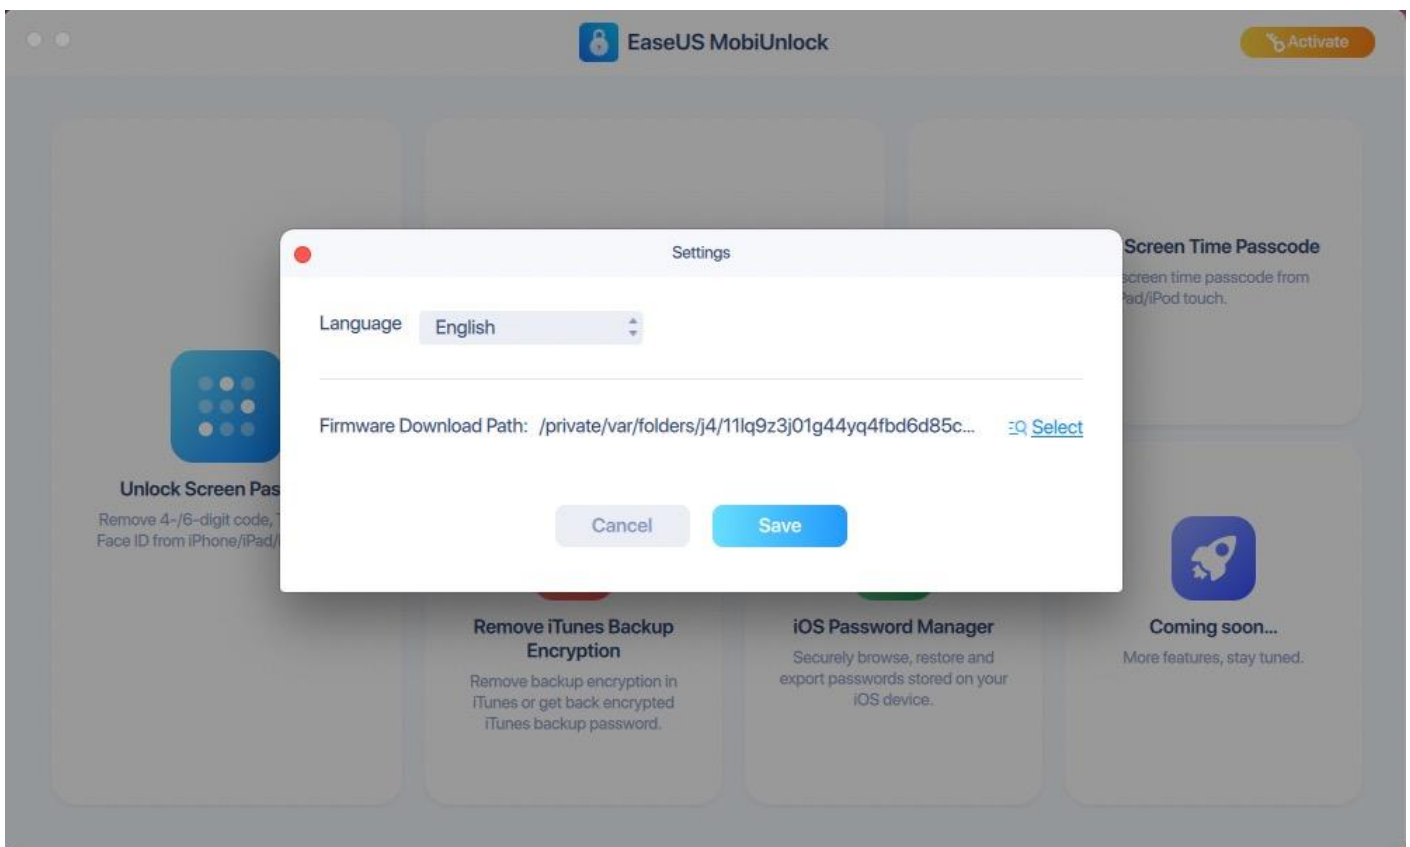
EaseUS MobiUnlock

Activate

Settings

Language English

Firmware Download Path: /private/var/folders/j4/11lq9z3j01g44yq4fbd6d85c...

Select

Cancel

Save

Screen Time Passcode

screen time passcode from Pad/iPod touch.

Unlock Screen Pas

Remove 4-/6-digit code, T Face ID from iPhone/iPad/

Remove iTunes Backup Encryption

Remove backup encryption in iTunes or get back encrypted iTunes backup password.

iOS Password Manager

Securely browse, restore and export passwords stored on your iOS device.

Coming soon...

More features, stay tuned.